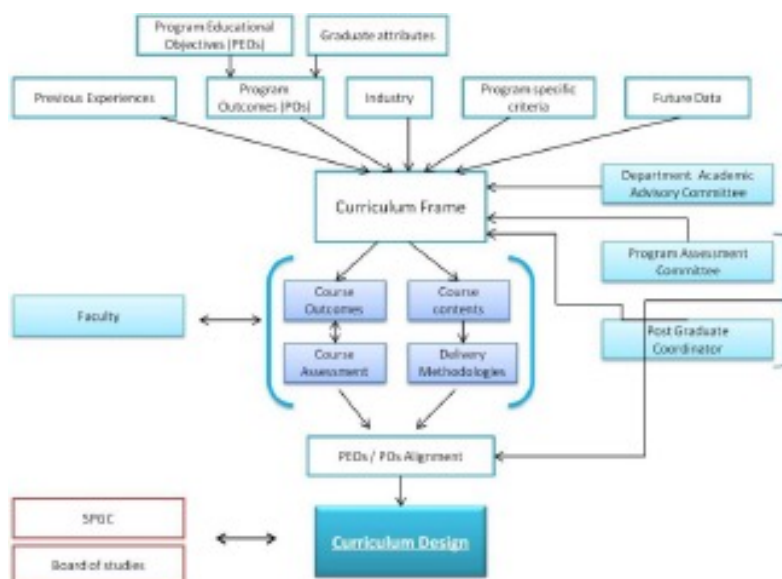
Program Educational Objectives (PEOs)

Graduate attributes

Previous Experiences

Program Outcomes (POs)

Industry

Program specific criteria

Future Data

Curriculum Frame

Department Academic Advisory Committee

Program Assessment Committee

Faculty

Course Outcomes

Course contents

Course Assessment

Delivery Methodologies

Post Graduate Coordinator

PEOs / POs Alignment

SPOC

Board of studies

Curriculum Design